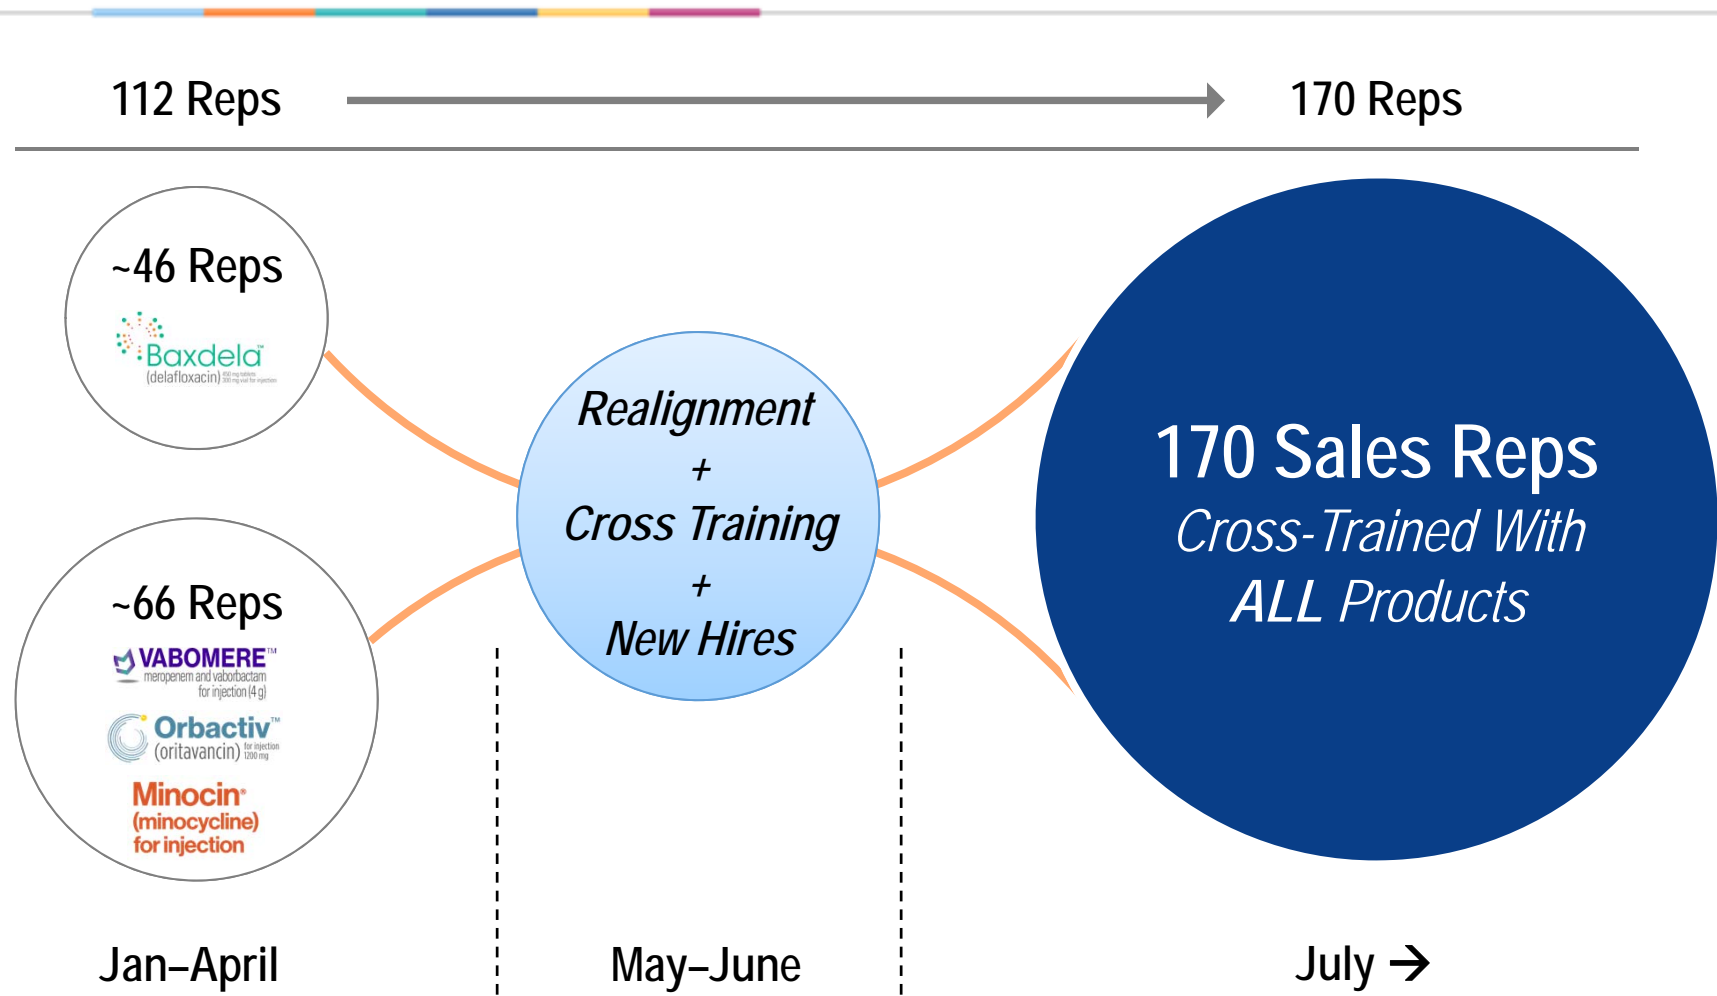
112 Reps

170 Reps

~46 Reps

Baxdela
(delafloxacin) 450 mg tablets 300 mg vial for injection

~66 Reps

VABOMERE™
meropenem and vaborbactam for injection (4 g)

Orbactiv™
(oritavancin) for injection 1200 mg

Minocin
(minocycline) for injection

Realignment
+
Cross Training
+
New Hires

170 Sales Reps
Cross-Trained With
ALL Products

Jan–April

May–June

July →